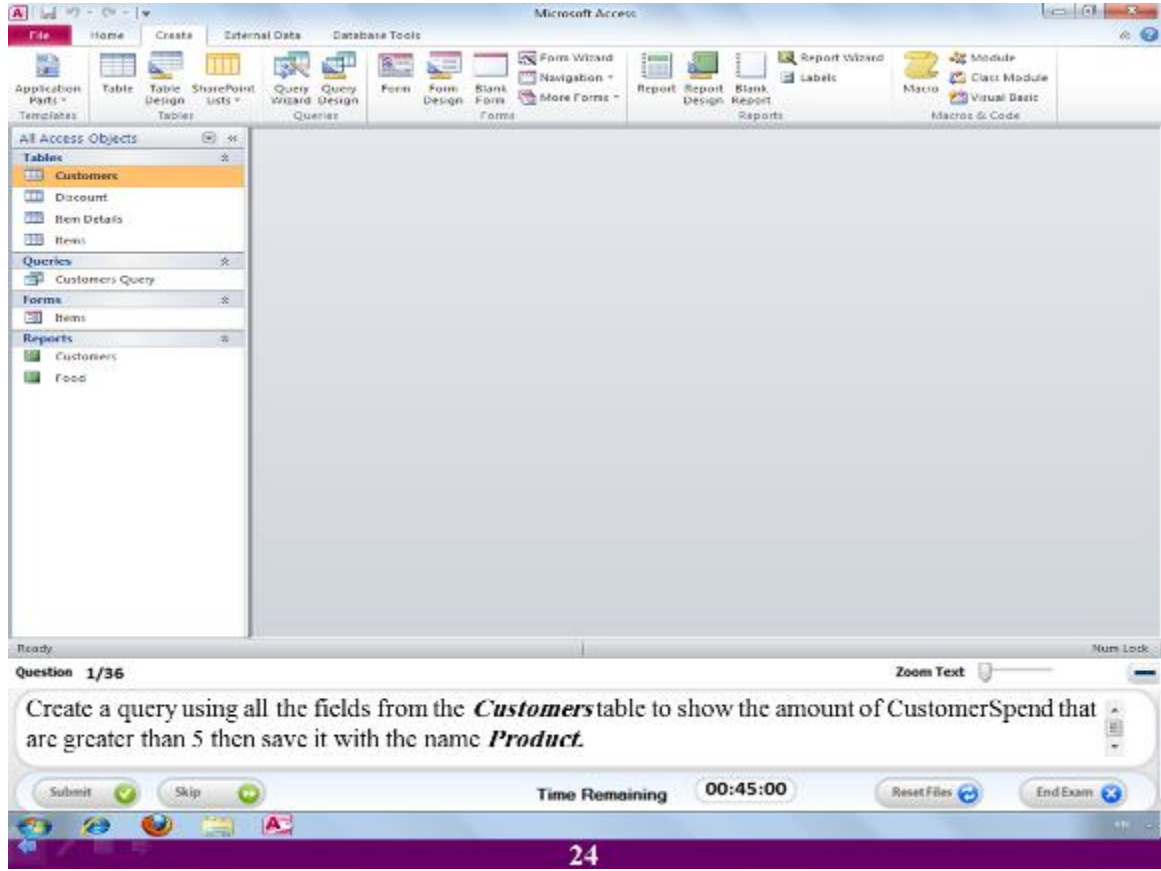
Microsoft Access

File Home Create External Data Database Tools

Application Parts Table Table Design SharePoint Lists Query Wizard Query Design Form Form Design Blank Form Form Wizard Navigation More Forms Report Report Design Blank Report Report Wizard Labels Macro Module Class Module Visual Basic

Templates Tables Queries Forms Reports Macros & Code

All Access Objects

Tables
Customers
Discount
Item Details
Items

Queries
Customers Query

Forms
Items

Reports
Customers
Food

Ready

Num Lock

Question 1/36

Zoom Text

Create a query using all the fields from the ***Customers*** table to show the amount of CustomerSpend that are greater than 5 then save it with the name ***Product.***

Submit Skip Time Remaining 00:45:00 Reset Files End Exam

24